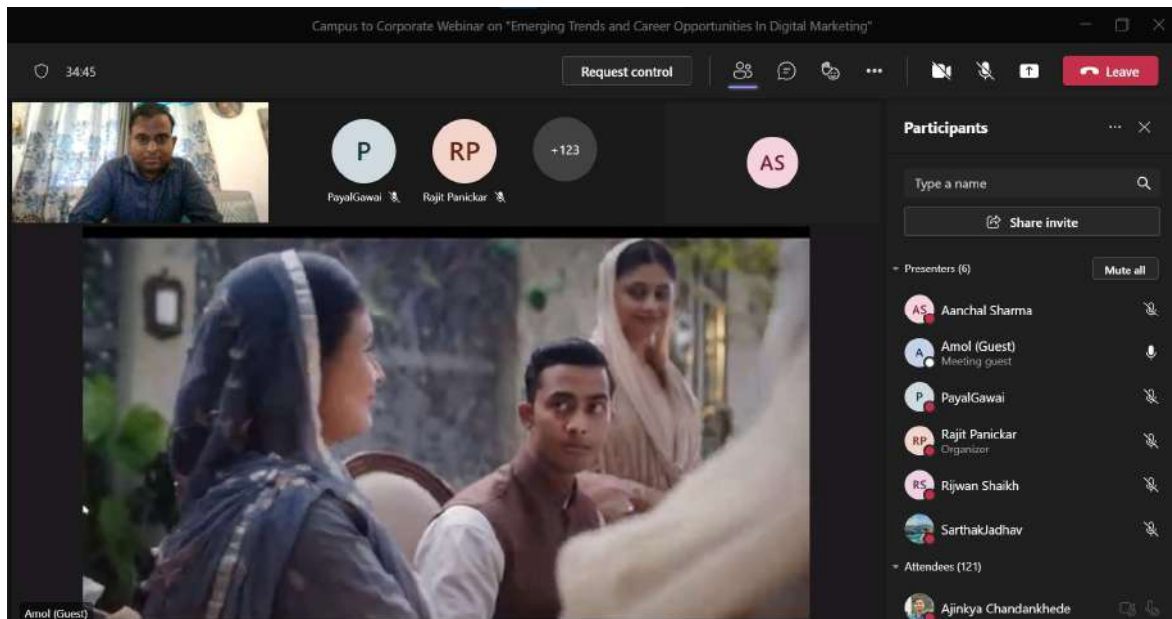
Campus to Corporate Webinar on "Emerging Trends and Career Opportunities In Digital Marketing"

34:45

Request control

Leave

P
PayalGawai

RP
Rajit Panickar

+123

AS

Participants

Type a name

Share invite

Presenters (6)

Mute all

AS Aanchal Sharma

A Amol (Guest)
Meeting guest

P PayalGawai

RP Rajit Panickar
Organizer

RS Rijwan Shaikh

SarthakJadhav

Attendees (121)

Ajinkya Chandankhede

Amol (Guest)